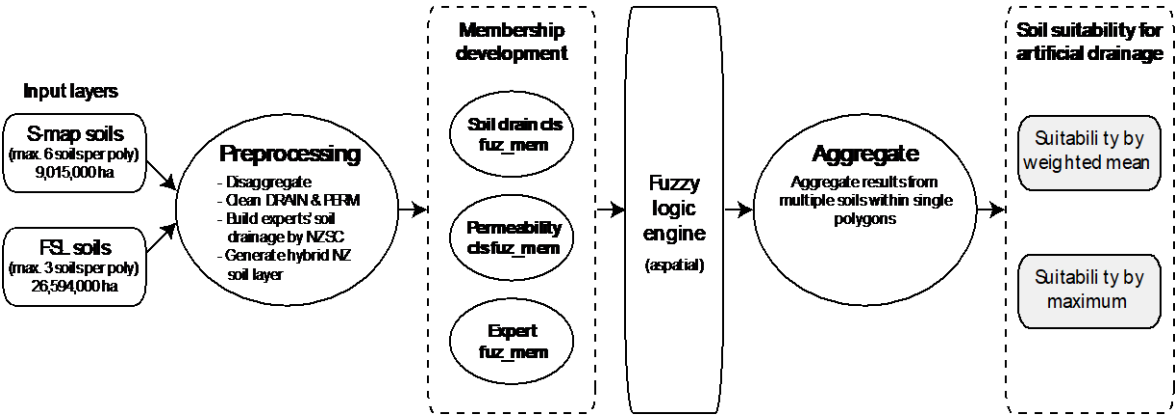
Input layers

S-map soils
(max. 6 soils per poly)
9,015,000 ha

FSL soils
(max. 3 soils per poly)
26,594,000 ha

Preprocessing
- Disaggregate
- Clean DRAIN & PERM
- Build experts' soil drainage by NZSC
- Generate hybrid NZ soil layer

Membership development

Soil drain cls fuz_mem

Permeability cls fuz_mem

Expert fuz_mem

Fuzzy logic engine
(aspatial)

Aggregate
Aggregate results from multiple soils within single polygons

Soil suitability for artificial drainage

Suitability by weighted mean

Suitability by maximum